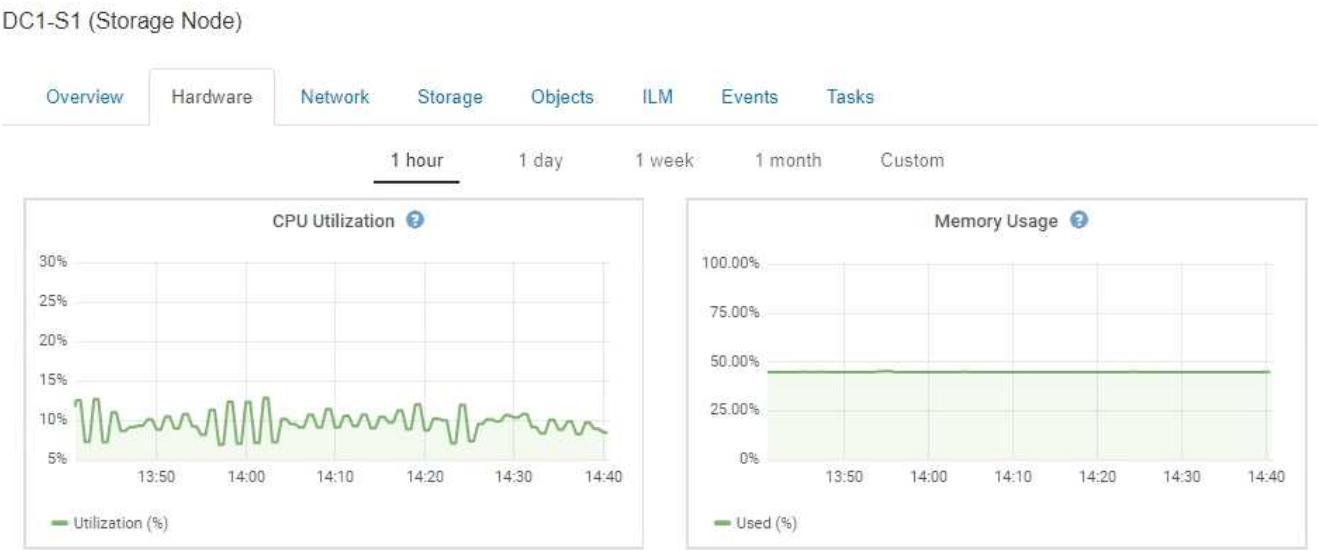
DC1-S1 (Storage Node)

Overview Hardware Network Storage Objects ILM Events Tasks

1 hour 1 day 1 week 1 month Custom

CPU Utilization

30%
25%
20%
15%
10%
5%

13:50 14:00 14:10 14:20 14:30 14:40

Utilization (%)

Memory Usage

100.00%
75.00%
50.00%
25.00%
0%

13:50 14:00 14:10 14:20 14:30 14:40

Used (%)